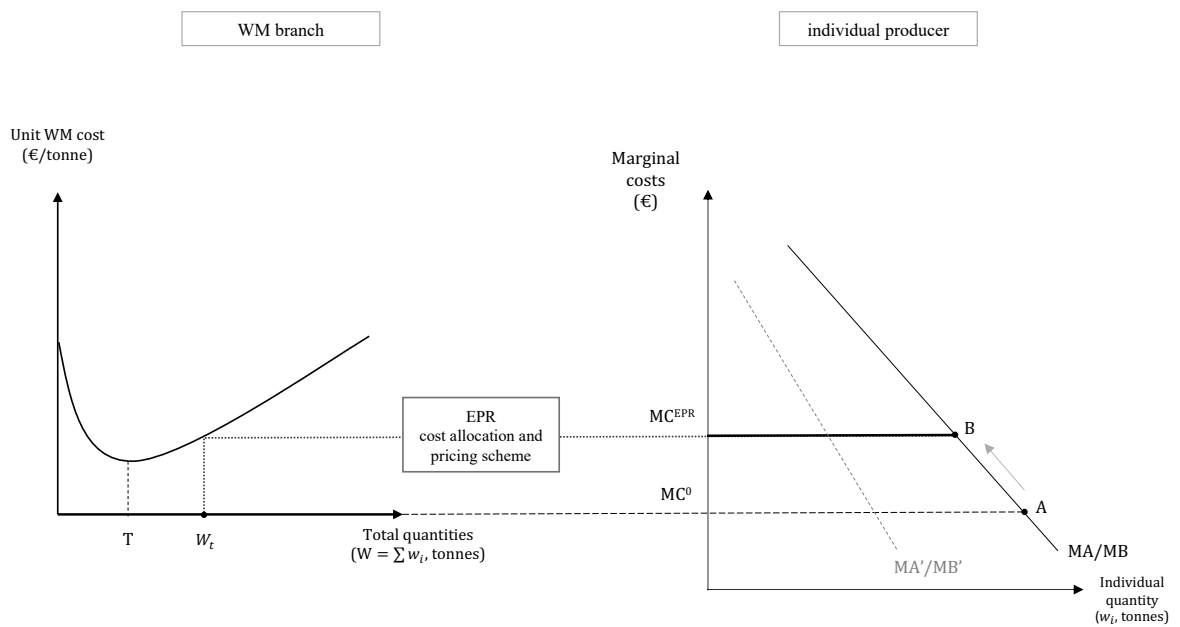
WM branch

individual producer

Unit WM cost (€/tonne)

Marginal costs (€)

EPR cost allocation and pricing scheme

$MC^{EPR}$

B

$MC^0$

A

MA/MB

MA'/MB'

T

$W_t$

Total quantities (W = $\sum w_i$, tonnes)

Individual quantity ($w_i$, tonnes)